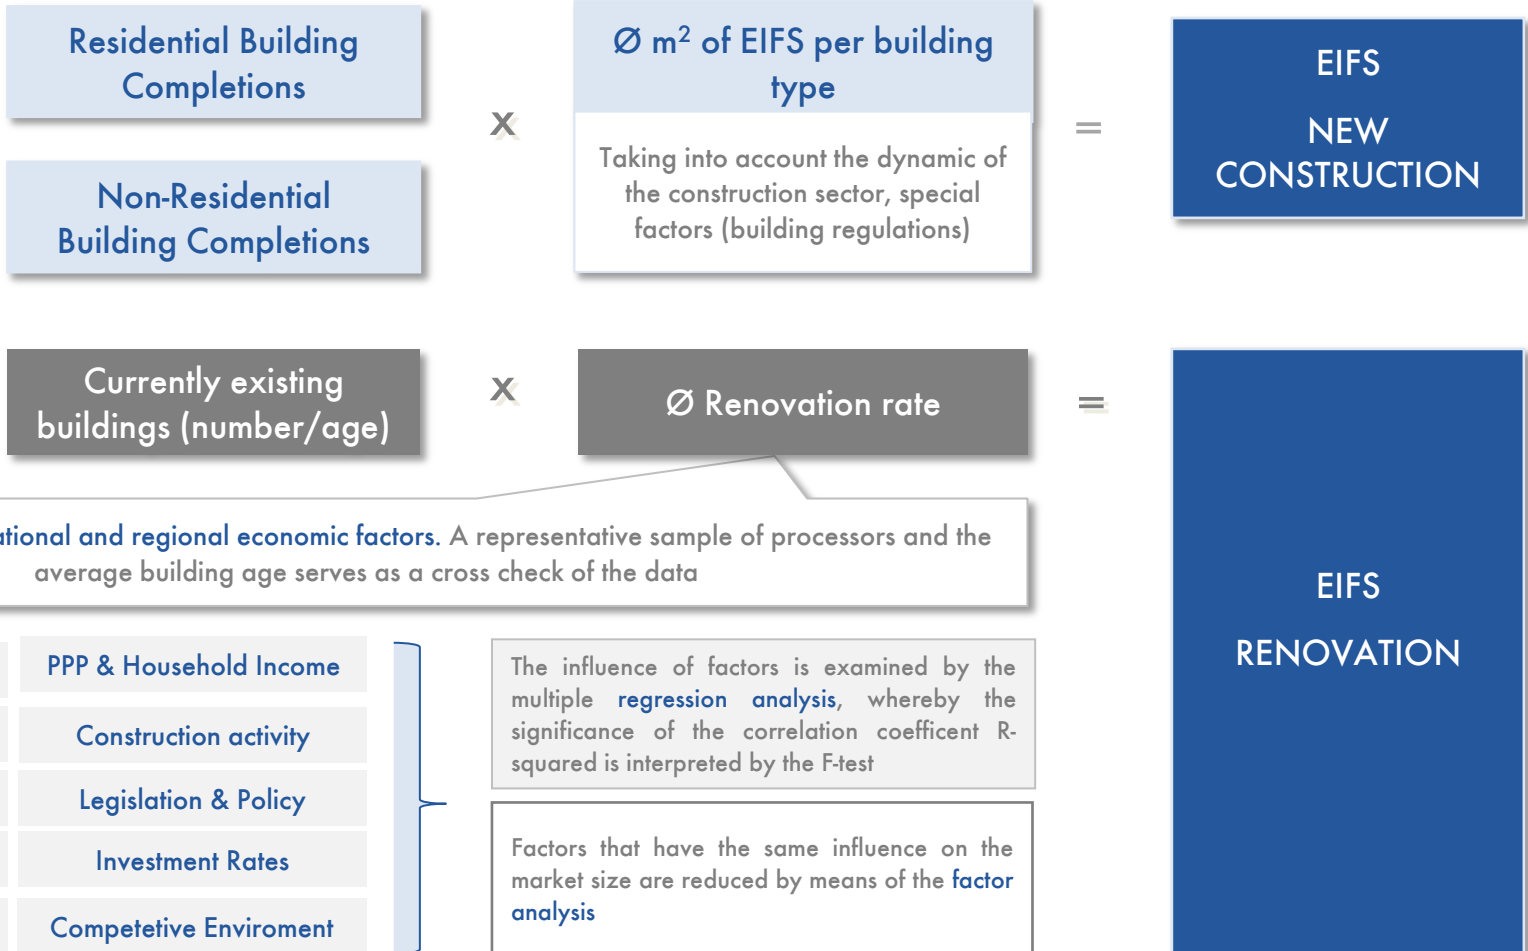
Residential Building Completions

Non-Residential Building Completions

x

Ø $m^2$ of EIFS per building type

Taking into account the dynamic of the construction sector, special factors (building regulations)

=

EIFS

NEW CONSTRUCTION

Currently existing buildings (number/age)

x

Ø Renovation rate

=

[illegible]tional and regional economic factors. A representative sample of processors and the average building age serves as a cross check of the data

PPP & Household Income

Construction activity

Legislation & Policy

Investment Rates

Competetive Enviroment

The influence of factors is examined by the multiple regression analysis, whereby the significance of the correlation coefficent R-squared is interpreted by the F-test

Factors that have the same influence on the market size are reduced by means of the factor analysis

EIFS

RENOVATION